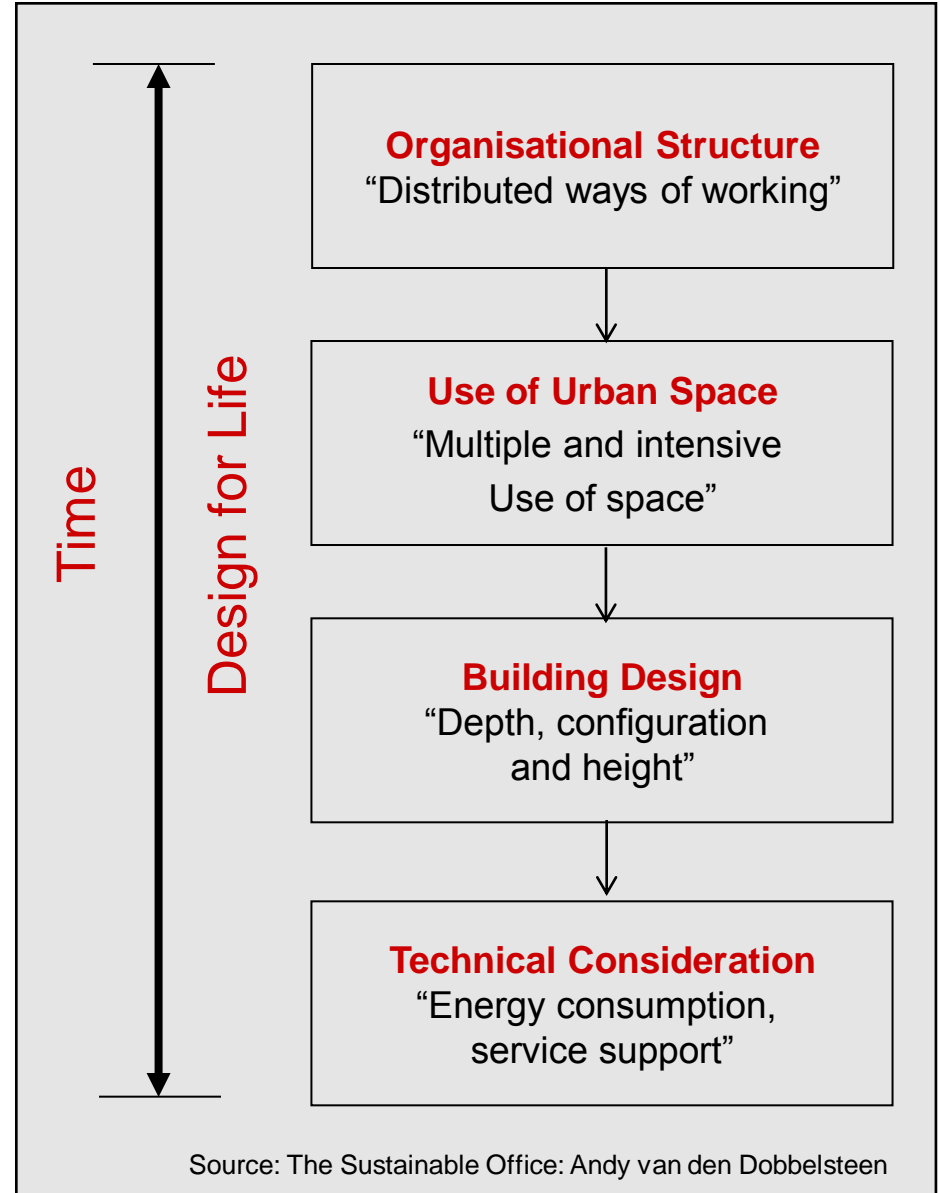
Time

Design for Life

Organisational Structure
“Distributed ways of working”

Use of Urban Space
“Multiple and intensive Use of space”

Building Design
“Depth, configuration and height”

Technical Consideration
“Energy consumption, service support”

Source: The Sustainable Office: Andy van den Dobbelsteen